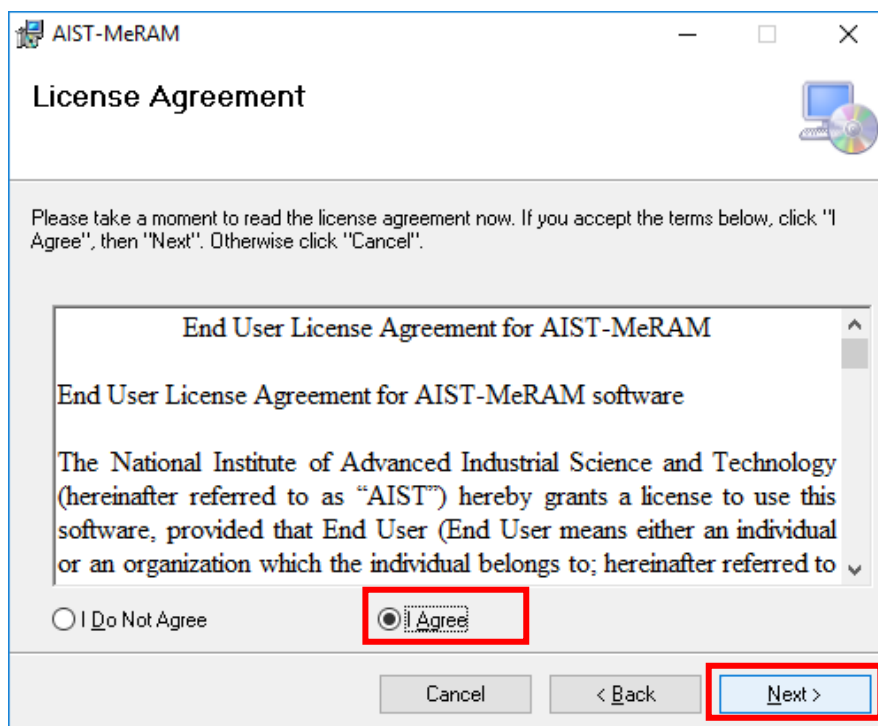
AIST-MeRAM

License Agreement

Please take a moment to read the license agreement now. If you accept the terms below, click "I Agree", then "Next". Otherwise click "Cancel".

End User License Agreement for AIST-MeRAM

End User License Agreement for AIST-MeRAM software

The National Institute of Advanced Industrial Science and Technology (hereinafter referred to as "AIST") hereby grants a license to use this software, provided that End User (End User means either an individual or an organization which the individual belongs to; hereinafter referred to

I Do Not Agree

I Agree

Cancel

< Back

Next >